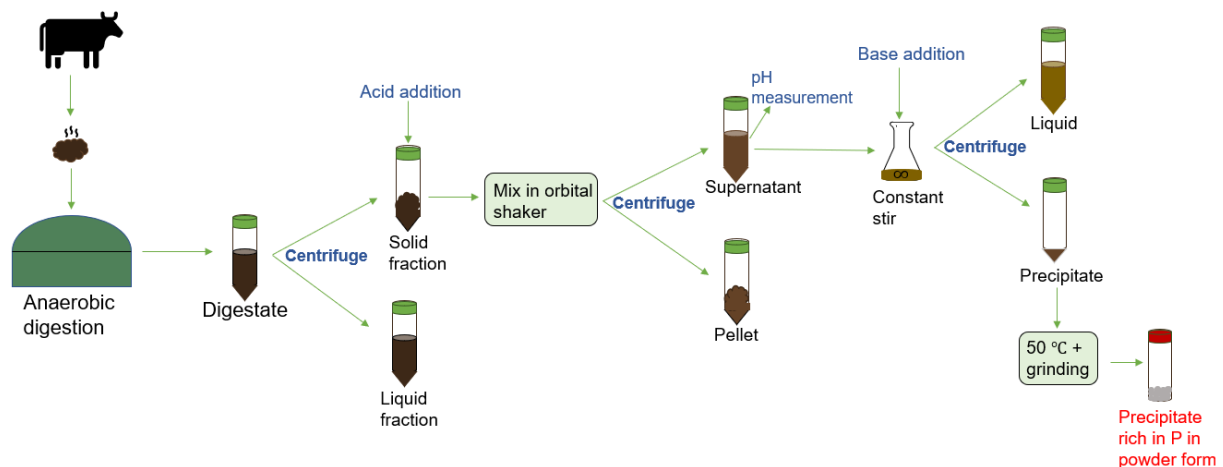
Anaerobic digestion

Digestate

Centrifuge

Acid addition

Solid fraction

Liquid fraction

Mix in orbital shaker

Centrifuge

pH measurement

Supernatant

Pellet

Base addition

Constant stir

Centrifuge

Liquid

Precipitate

50 ºC + grinding

Precipitate rich in P in powder form